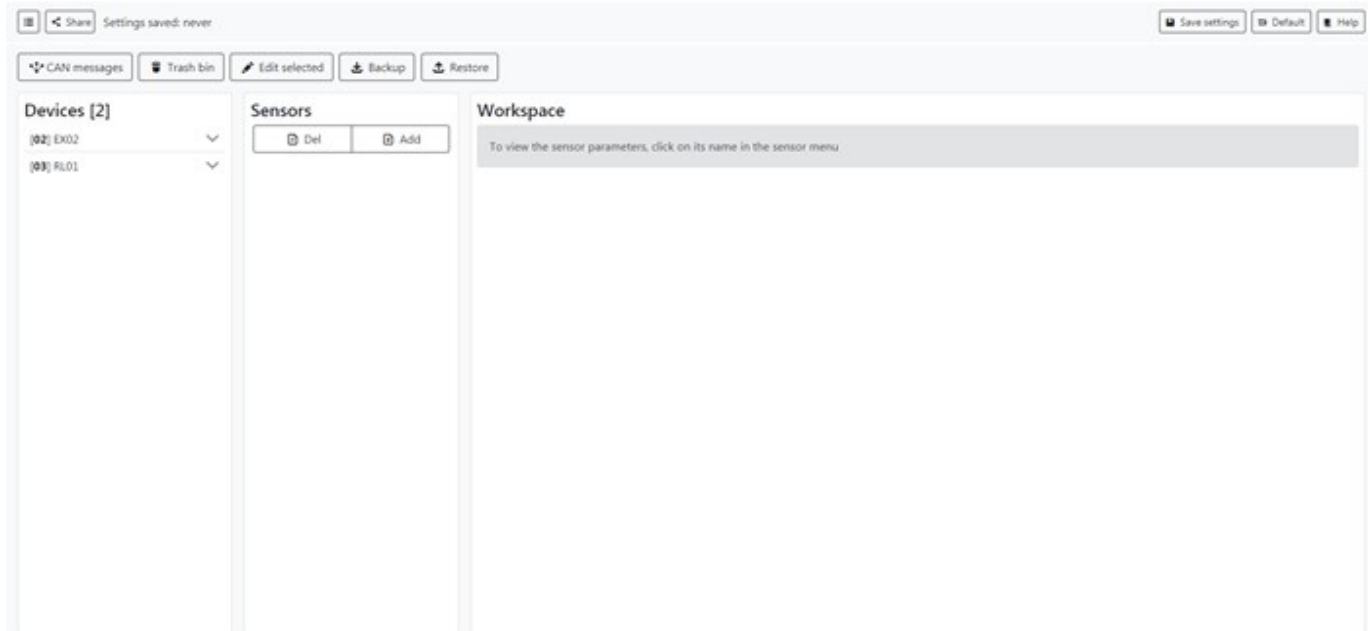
Share Settings saved: never

Save settings Default Help

CAN messages Trash bin Edit selected Backup Restore

Devices [2]

[02] EX02

[03] RL01

Sensors

Del Add

Workspace

To view the sensor parameters, click on its name in the sensor menu